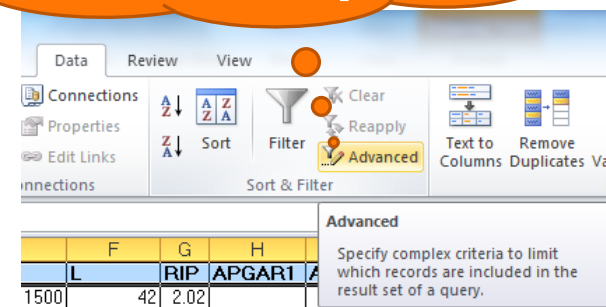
Data
Review
View

Connections
Properties
Edit Links
nnections

Sort
Filter
Clear
Reapply
Advanced
Sort & Filter

Text to Columns
Remove Duplicates
Va

Advanced

Specify complex criteria to limit which records are included in the result set of a query.

| | F | G | H | |
|---|---|---|---|---|
| | L | RIP | APGAR1 | A |
| 1500 | 42 | 2.02 | | |